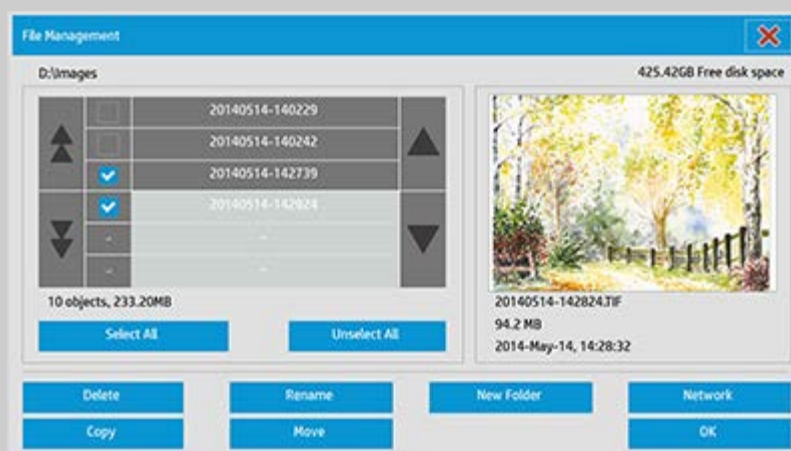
File Management

D:\Images

425.42GB Free disk space

20140514-140229
20140514-140242
20140514-142739
20140514-142824
-
-

10 objects, 233.20MB

Select All

Unselect All

20140514-142824.TIF
94.2 MB
2014-May-14, 14:28:32

Delete
Rename
New Folder
Network
Copy
Move
OK